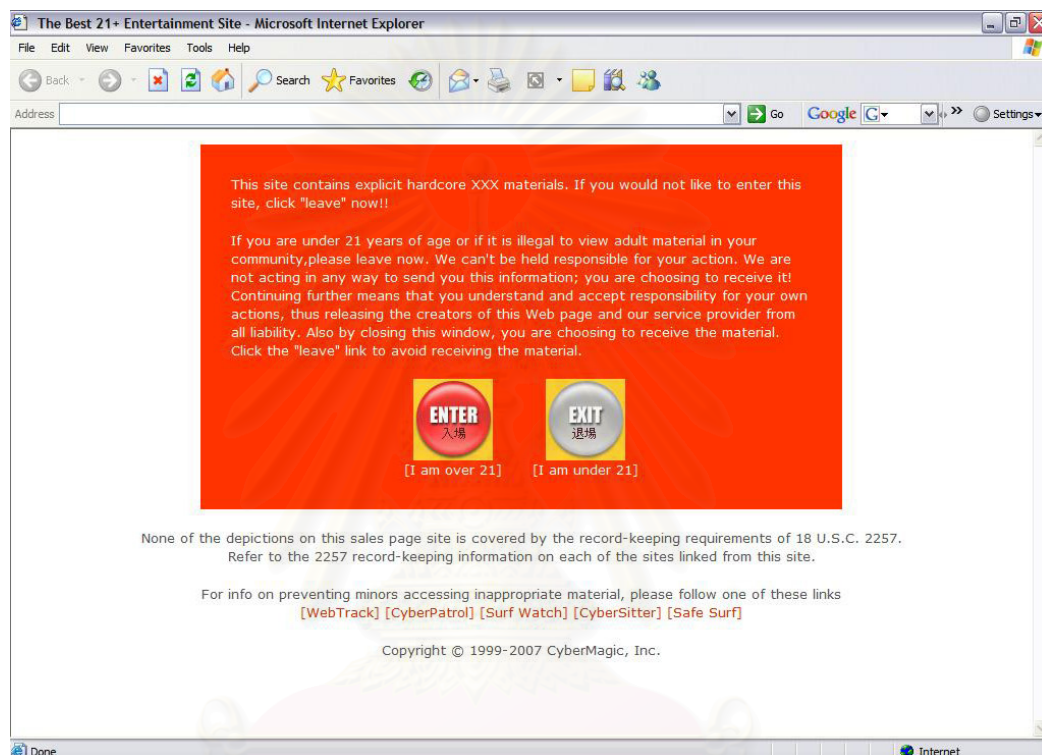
The Best 21+ Entertainment Site - Microsoft Internet Explorer

File Edit View Favorites Tools Help

Back Search Favorites

Address Go Google G Settings

This site contains explicit hardcore XXX materials. If you would not like to enter this site, click "leave" now!!

If you are under 21 years of age or if it is illegal to view adult material in your community,please leave now. We can't be held responsible for your action. We are not acting in any way to send you this information; you are choosing to receive it! Continuing further means that you understand and accept responsibility for your own actions, thus releasing the creators of this Web page and our service provider from all liability. Also by closing this window, you are choosing to receive the material. Click the "leave" link to avoid receiving the material.

ENTER 入場
[I am over 21]

EXIT 退場
[I am under 21]

None of the depictions on this sales page site is covered by the record-keeping requirements of 18 U.S.C. 2257. Refer to the 2257 record-keeping information on each of the sites linked from this site.

For info on preventing minors accessing inappropriate material, please follow one of these links
[WebTrack] [CyberPatrol] [Surf Watch] [CyberSitter] [Safe Surf]

Copyright © 1999-2007 CyberMagic, Inc.

Done Internet